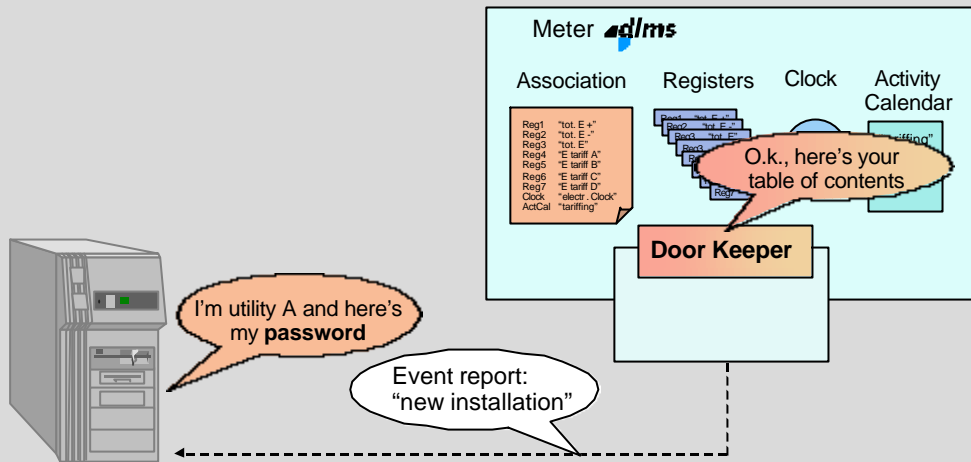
Meter dlms

Association

Registers

Clock

Activity Calendar

Reg1 "tot. E +"
Reg2 "tot. E -"
Reg3 "tot. E"
Reg4 "E tariff A"
Reg5 "E tariff B"
Reg6 "E tariff C"
Reg7 "E tariff D"
Clock "electr. Clock"
ActCal "tariffing"

Reg1 "tot. E +"
Reg2 "tot. E -"
Reg3 "tot. E"
Reg
Reg7

"tariffing"

O.k., here's your table of contents

Door Keeper

I'm utility A and here's my **password**

Event report: "new installation"